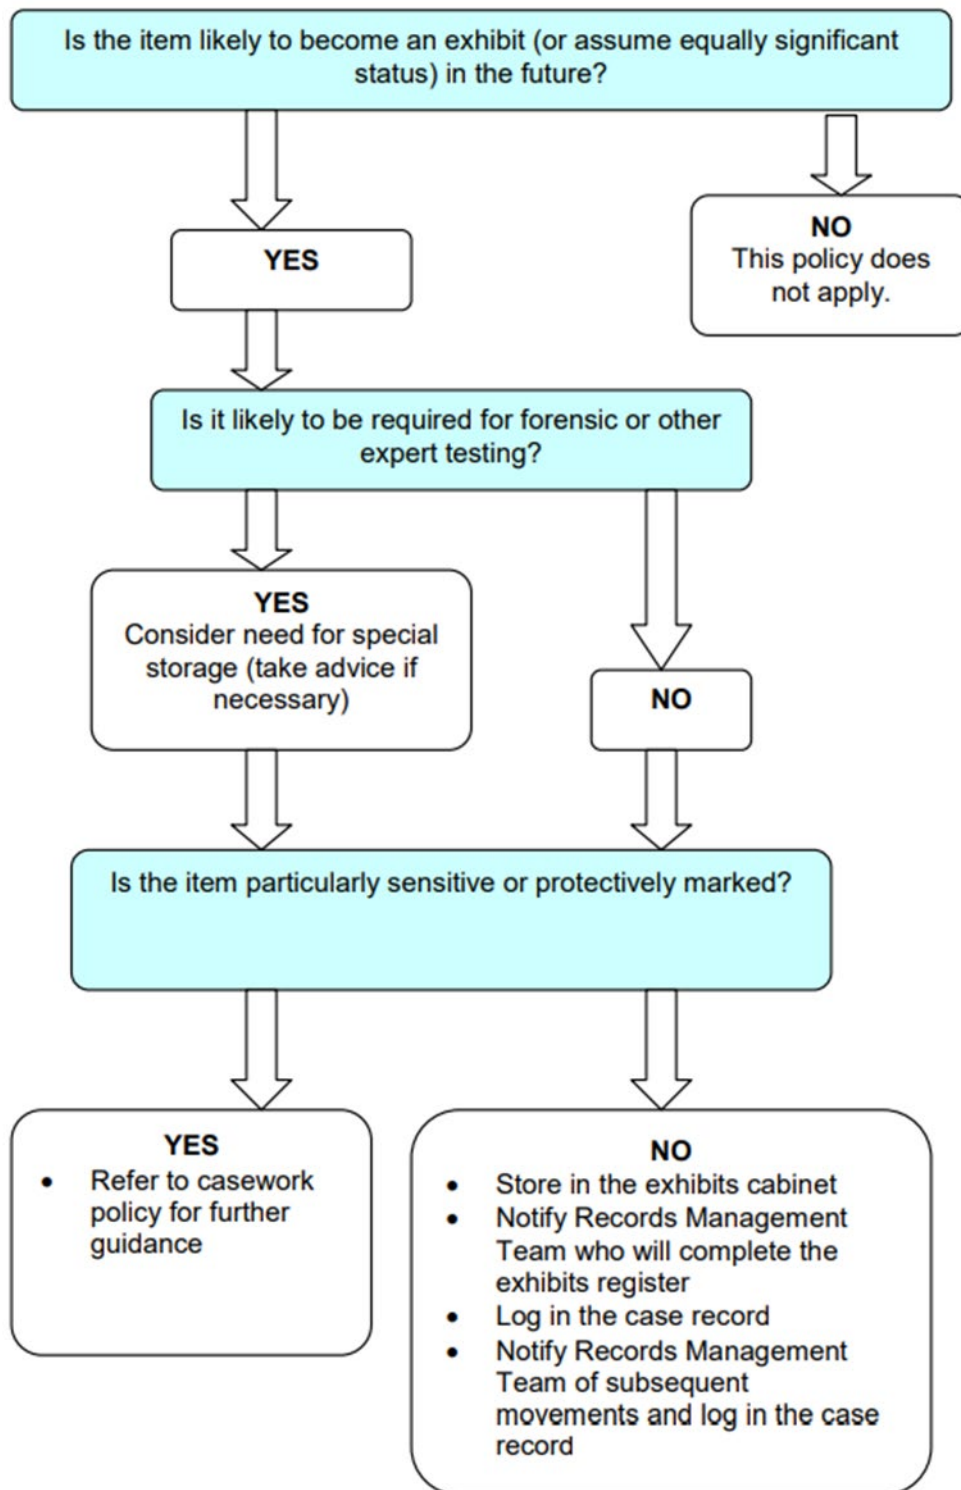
Is the item likely to become an exhibit (or assume equally significant status) in the future?

YES

NO
This policy does not apply.

Is it likely to be required for forensic or other expert testing?

YES
Consider need for special storage (take advice if necessary)

NO

Is the item particularly sensitive or protectively marked?

YES
- Refer to casework policy for further guidance

NO
- Store in the exhibits cabinet
- Notify Records Management Team who will complete the exhibits register
- Log in the case record
- Notify Records Management Team of subsequent movements and log in the case record